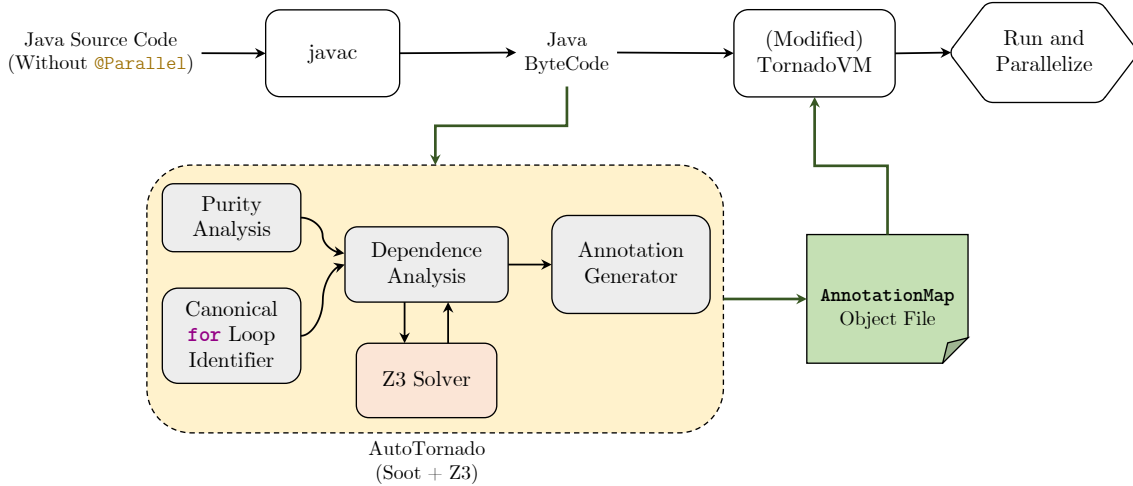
Java Source Code (Without @Parallel)

javac

Java ByteCode

(Modified) TornadoVM

Run and Parallelize

Purity Analysis

Canonical for Loop Identifier

Dependence Analysis

Annotation Generator

Z3 Solver

AnnotationMap Object File

AutoTornado (Soot + Z3)